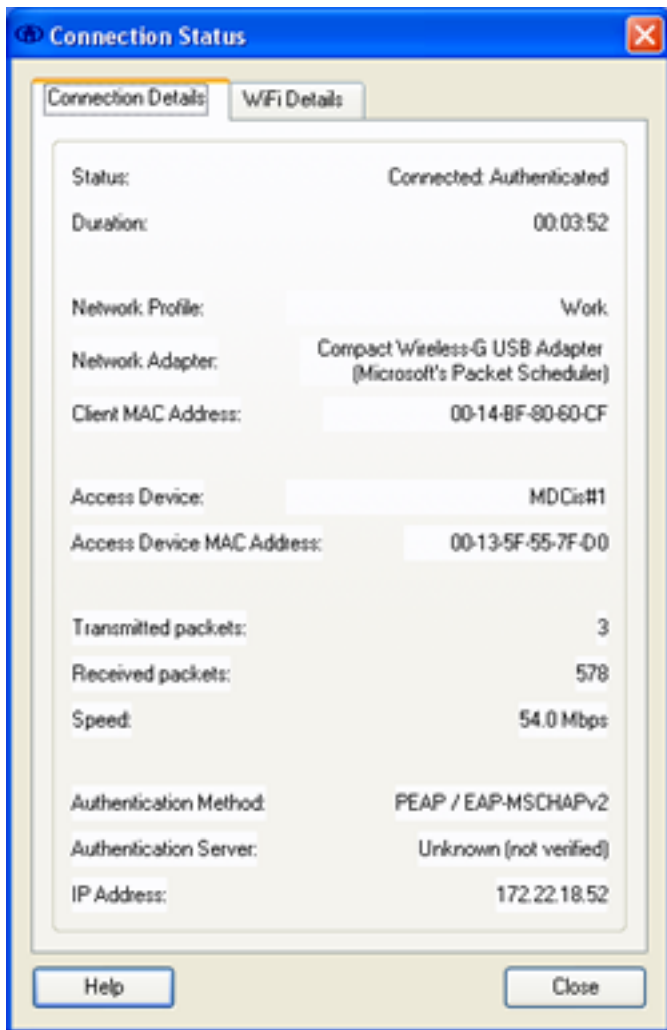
Connection Status

Connection Details | WiFi Details

| | |
|---|---|
| Status: | Connected: Authenticated |
| Duration: | 00:03:52 |
| Network Profile: | Work |
| Network Adapter: | Compact Wireless-G USB Adapter (Microsoft's Packet Scheduler) |
| Client MAC Address: | 00-14-BF-80-60-CF |
| Access Device: | MDCis#1 |
| Access Device MAC Address: | 00-13-5F-55-7F-D0 |
| Transmitted packets: | 3 |
| Received packets: | 578 |
| Speed: | 54.0 Mbps |
| Authentication Method: | PEAP / EAP-MSCHAPv2 |
| Authentication Server: | Unknown (not verified) |
| IP Address: | 172.22.18.52 |

Help

Close